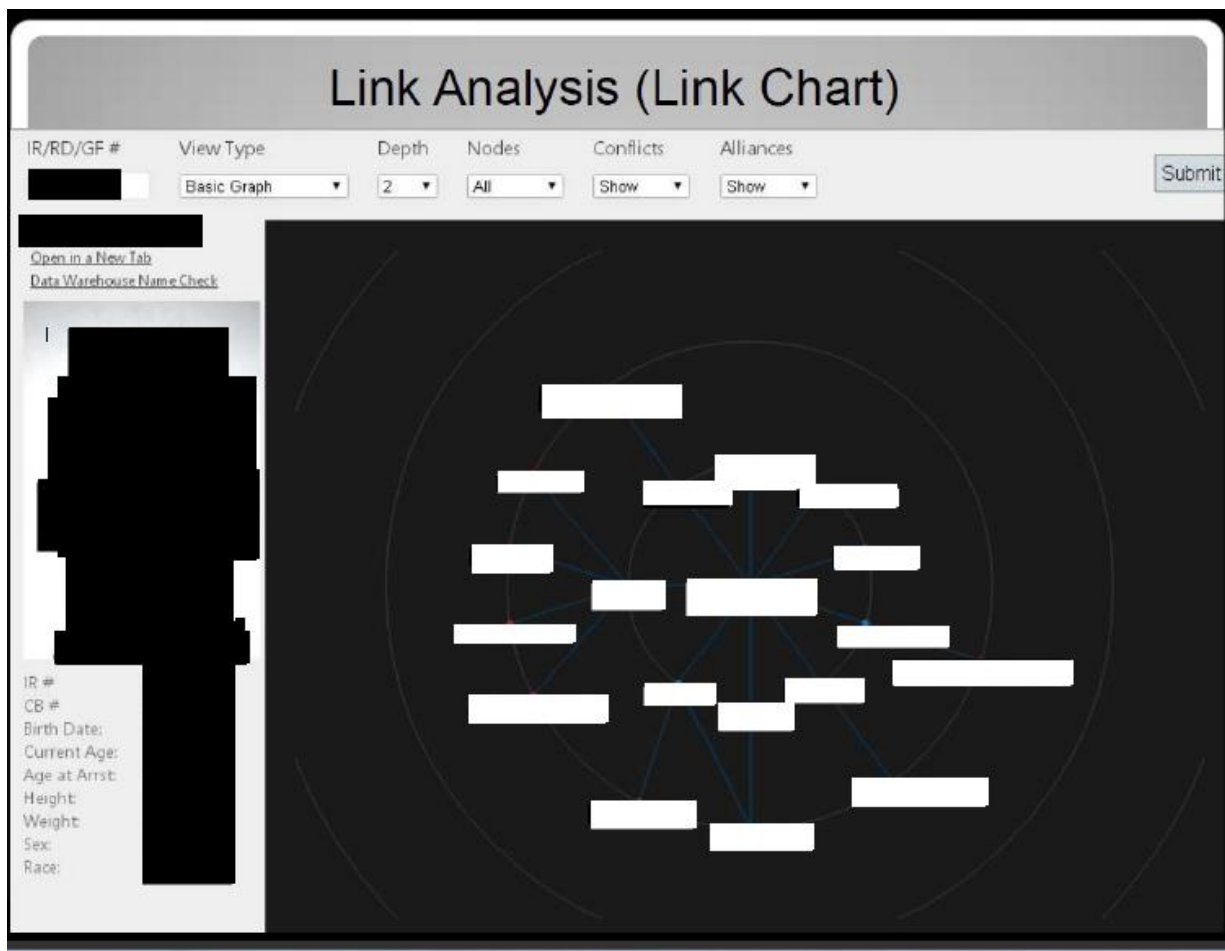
Link Analysis (Link Chart)

IR/RD/GF #

View Type
Basic Graph

Depth
2

Nodes
All

Conflicts
Show

Alliances
Show

Submit

Open in a New Tab
Data Warehouse Name Check

IR #
CB #
Birth Date:
Current Age:
Age at Arrst:
Height:
Weight:
Sex:
Race: